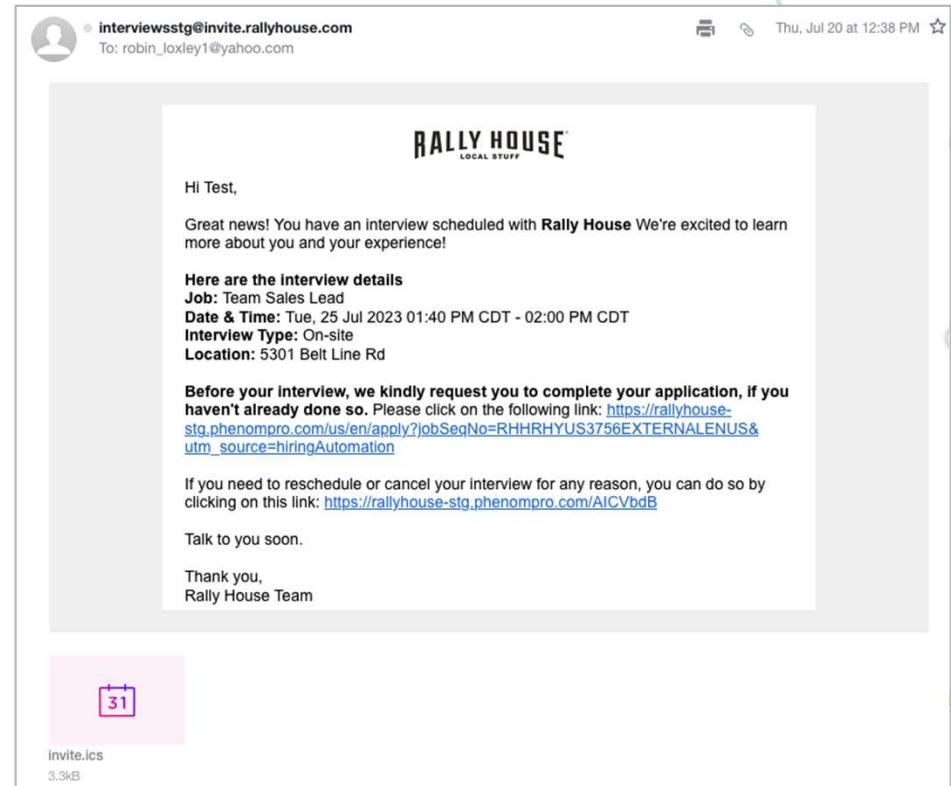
interviewsstg@invite.rallyhouse.com
To: robin_loxley1@yahoo.com

Thu, Jul 20 at 12:38 PM

RALLY HOUSE
LOCAL STUFF

Hi Test,

Great news! You have an interview scheduled with **Rally House** We're excited to learn more about you and your experience!

**Here are the interview details**
**Job:** Team Sales Lead
**Date & Time:** Tue, 25 Jul 2023 01:40 PM CDT - 02:00 PM CDT
**Interview Type:** On-site
**Location:** 5301 Belt Line Rd

**Before your interview, we kindly request you to complete your application, if you haven't already done so.** Please click on the following link: https://rallyhouse-stg.phenompro.com/us/en/apply?jobSeqNo=RHHRHYUS3756EXTERNALENUS&utm_source=hiringAutomation

If you need to reschedule or cancel your interview for any reason, you can do so by clicking on this link: https://rallyhouse-stg.phenompro.com/AICVbdB

Talk to you soon.

Thank you,
Rally House Team

31

invite.ics
3.3kB